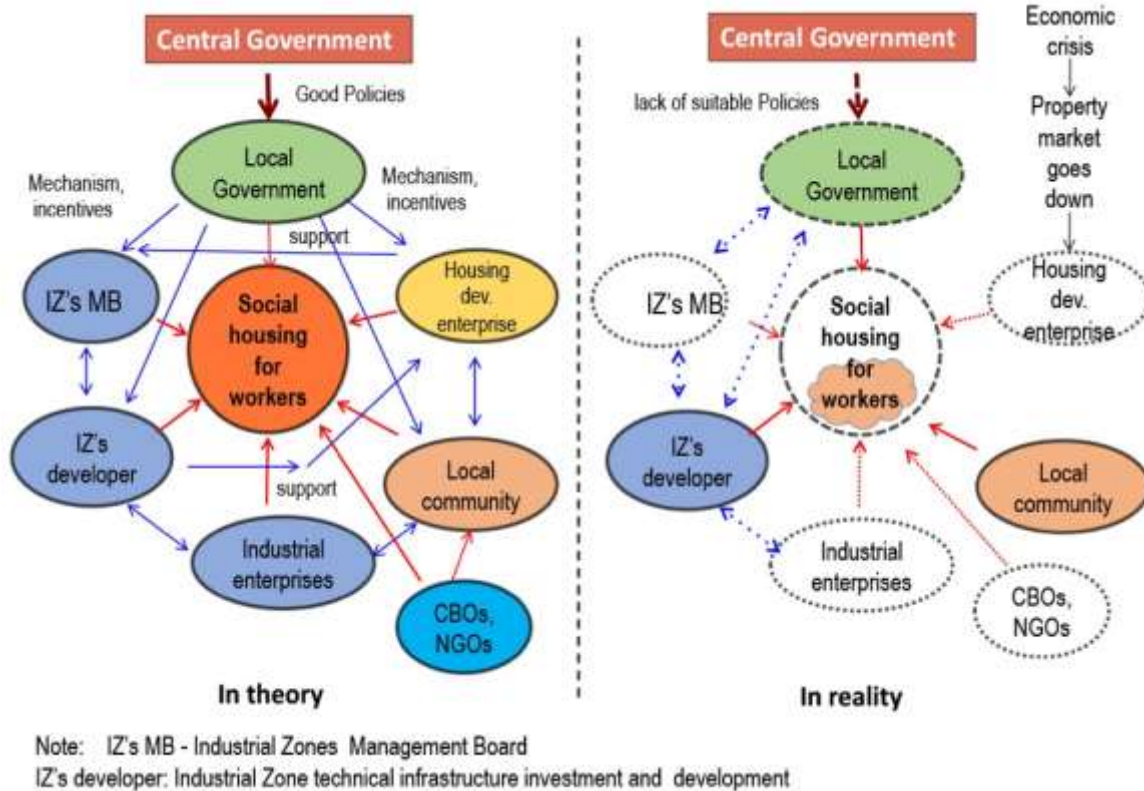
Central Government

Good Policies

Local Government

Mechanism, incentives

Mechanism, incentives

support

IZ's MB

Social housing for workers

Housing dev. enterprise

IZ's developer

support

Local community

Industrial enterprises

CBOs, NGOs

In theory

Central Government

Economic crisis

Property market goes down

lack of suitable Policies

Local Government

IZ's MB

Social housing for workers

Housing dev. enterprise

IZ's developer

Local community

Industrial enterprises

CBOs, NGOs

In reality

Note: IZ's MB - Industrial Zones Management Board
IZ's developer: Industrial Zone technical infrastructure investment and development